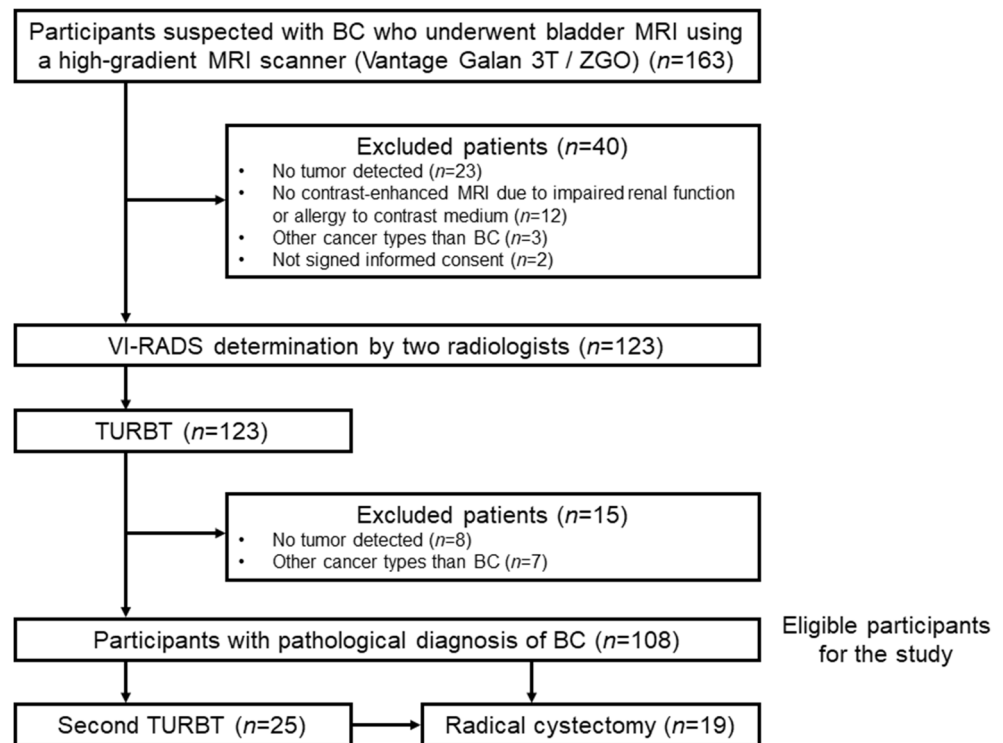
Participants suspected with BC who underwent bladder MRI using a high-gradient MRI scanner (Vantage Galan 3T / ZGO) ($n$=163)

Excluded patients ($n$=40)
- No tumor detected ($n$=23)
- No contrast-enhanced MRI due to impaired renal function or allergy to contrast medium ($n$=12)
- Other cancer types than BC ($n$=3)
- Not signed informed consent ($n$=2)

VI-RADS determination by two radiologists ($n$=123)

TURBT ($n$=123)

Excluded patients ($n$=15)
- No tumor detected ($n$=8)
- Other cancer types than BC ($n$=7)

Participants with pathological diagnosis of BC ($n$=108)

Eligible participants for the study

Second TURBT ($n$=25)

Radical cystectomy ($n$=19)